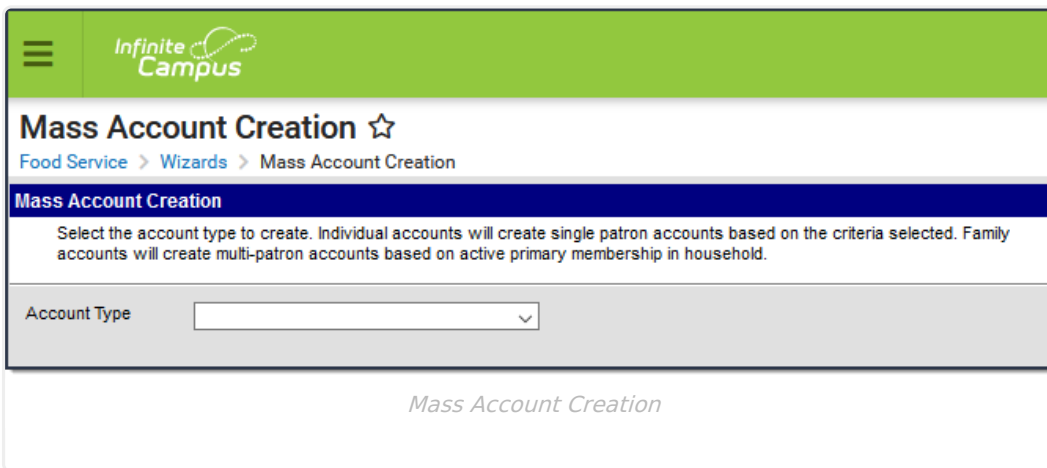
Infinite Campus

Mass Account Creation ☆

Food Service > Wizards > Mass Account Creation

Mass Account Creation

Select the account type to create. Individual accounts will create single patron accounts based on the criteria selected. Family accounts will create multi-patron accounts based on active primary membership in household.

Account Type

Mass Account Creation